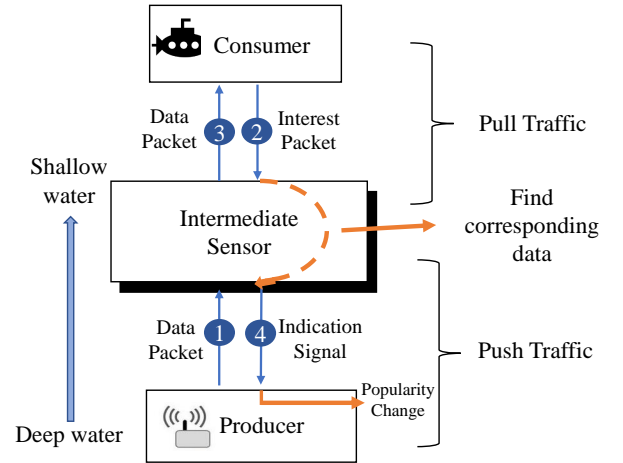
Consumer

Data Packet 3

2 Interest Packet

Pull Traffic

Shallow water

Intermediate Sensor

Find corresponding data

Data Packet 1

4 Indication Signal

Push Traffic

Popularity Change

Producer

Deep water